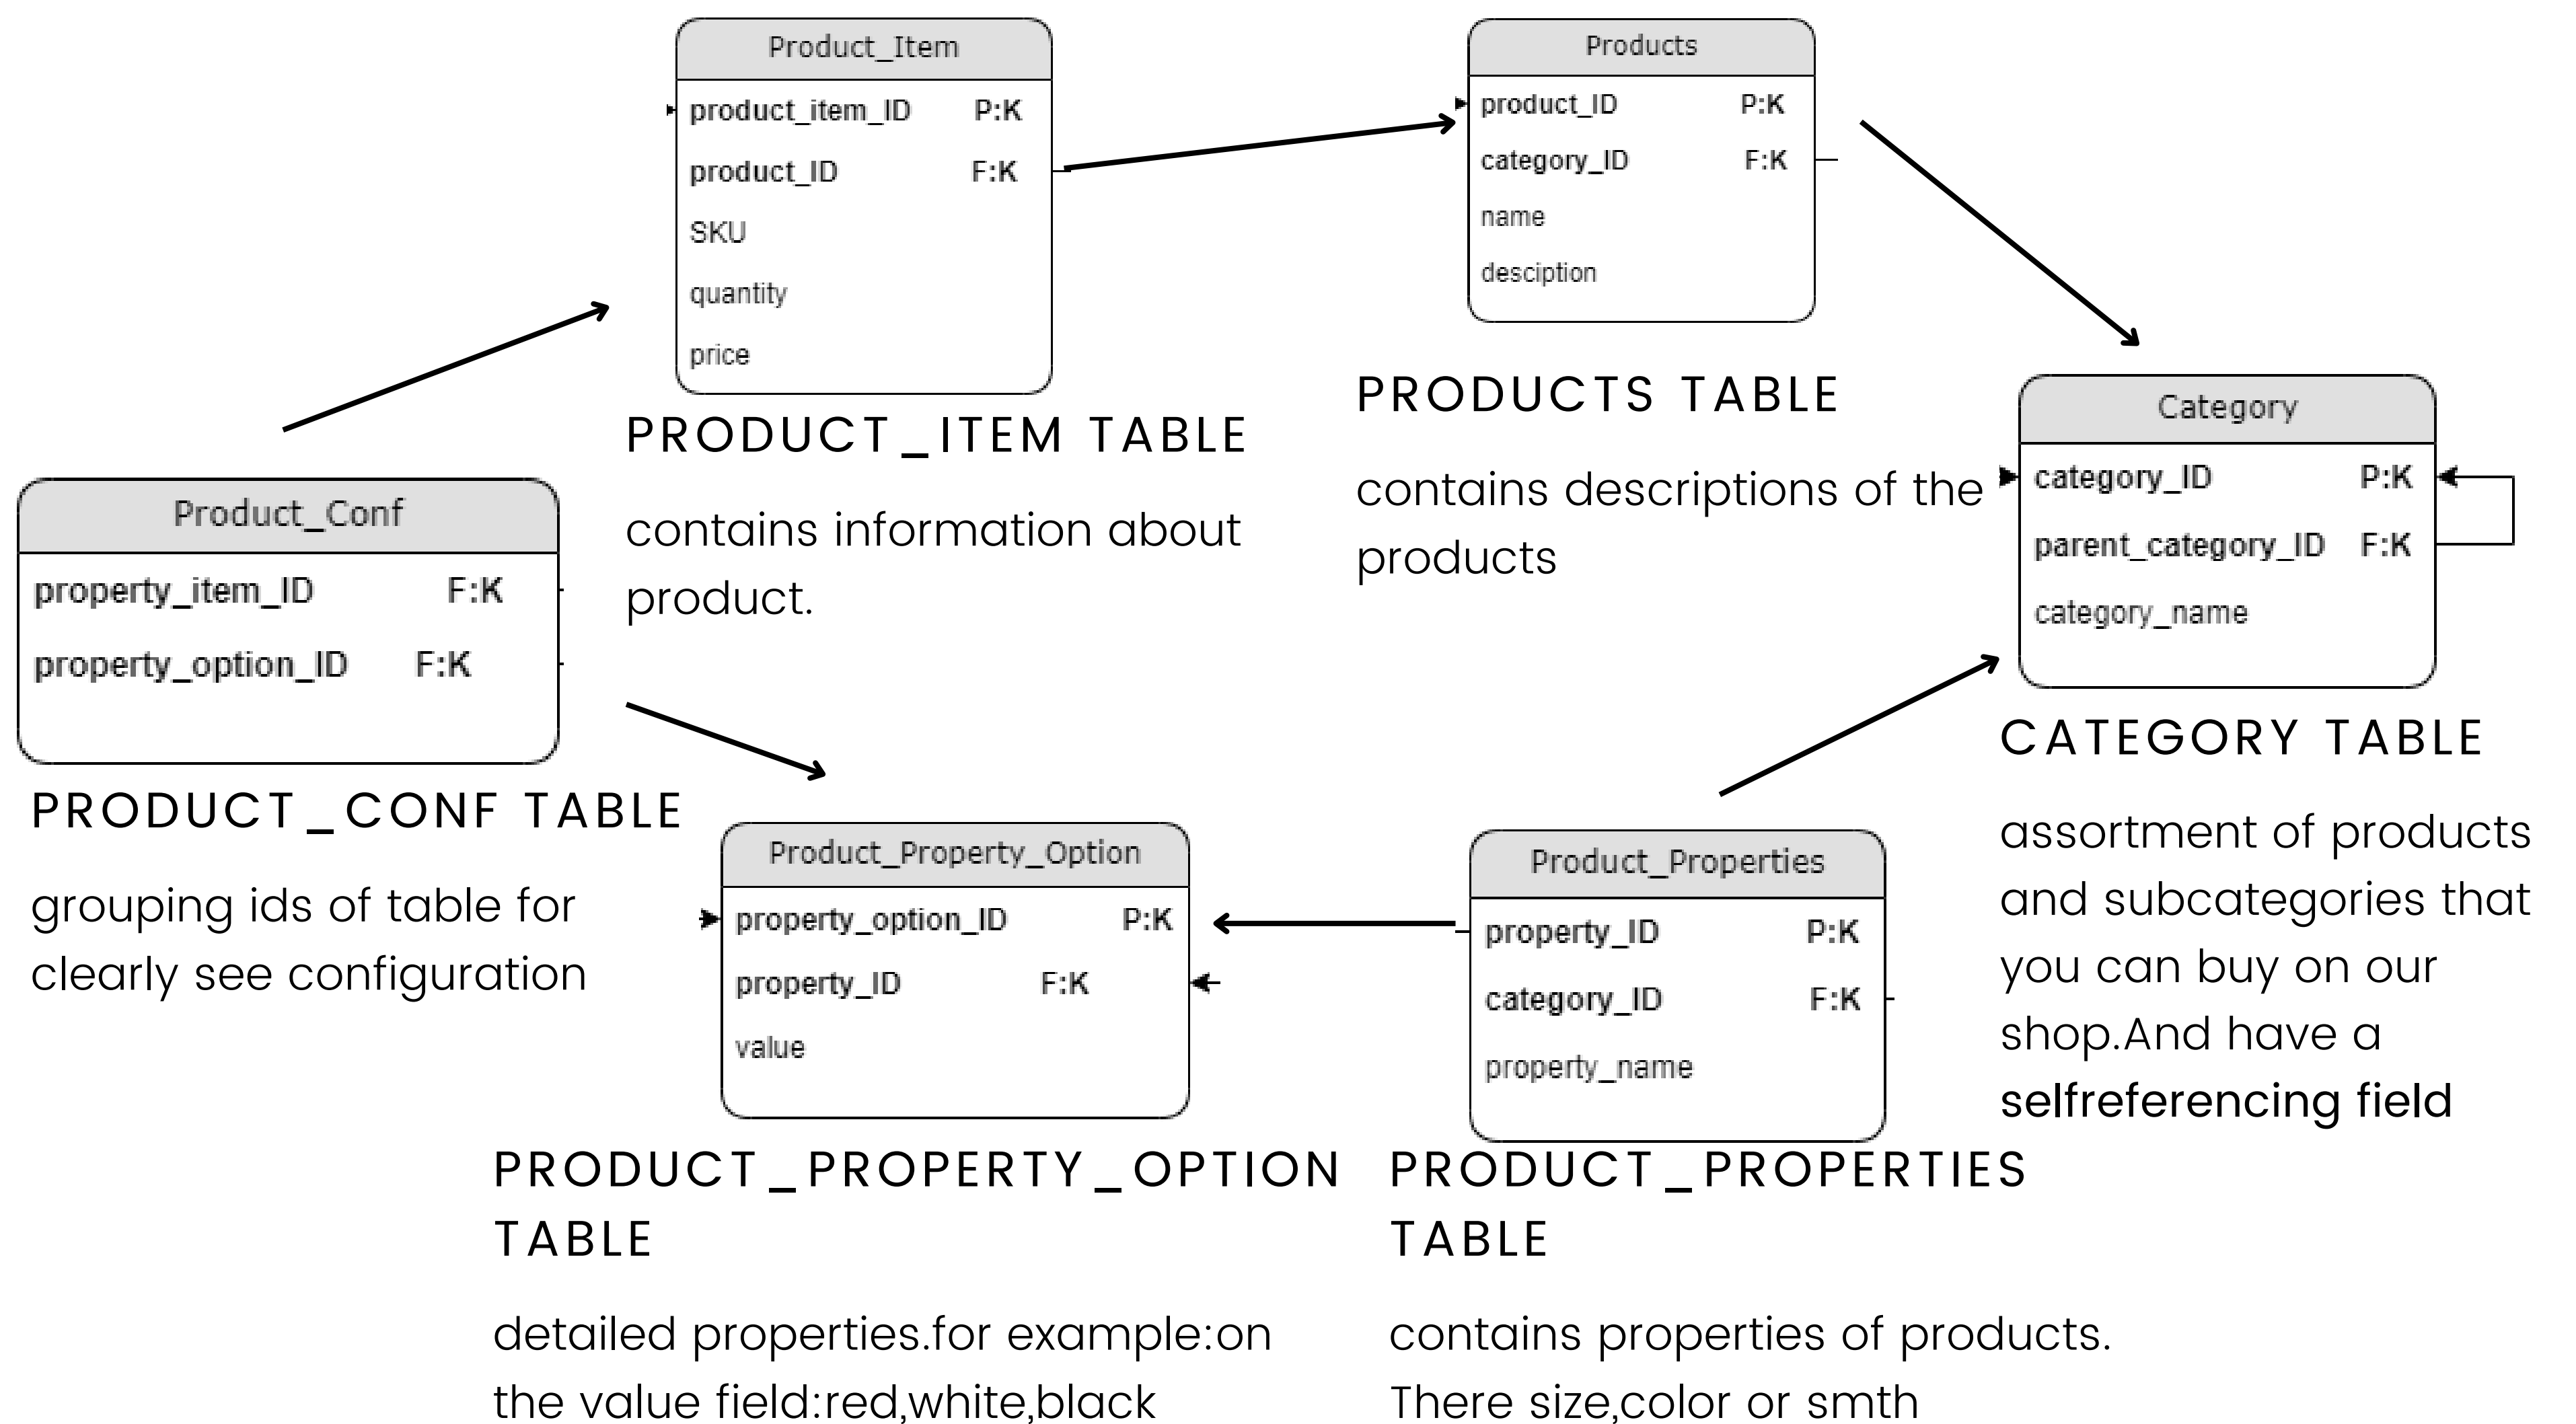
Product_Item

product_item_ID P:K

product_ID F:K

SKU

quantity

price

PRODUCT_ITEM TABLE

contains information about product.

Products

product_ID P:K

category_ID F:K

name

desciption

PRODUCTS TABLE

contains descriptions of the products

Category

category_ID P:K

parent_category_ID F:K

category_name

CATEGORY TABLE

assortment of products and subcategories that you can buy on our shop.And have a selfreferencing field

Product_Conf

property_item_ID F:K

property_option_ID F:K

PRODUCT_CONF TABLE

grouping ids of table for clearly see configuration

Product_Property_Option

property_option_ID P:K

property_ID F:K

value

PRODUCT_PROPERTY_OPTION TABLE

detailed properties.for example:on the value field:red,white,black

Product_Properties

property_ID P:K

category_ID F:K

property_name

PRODUCT_PROPERTIES TABLE

contains properties of products. There size,color or smth